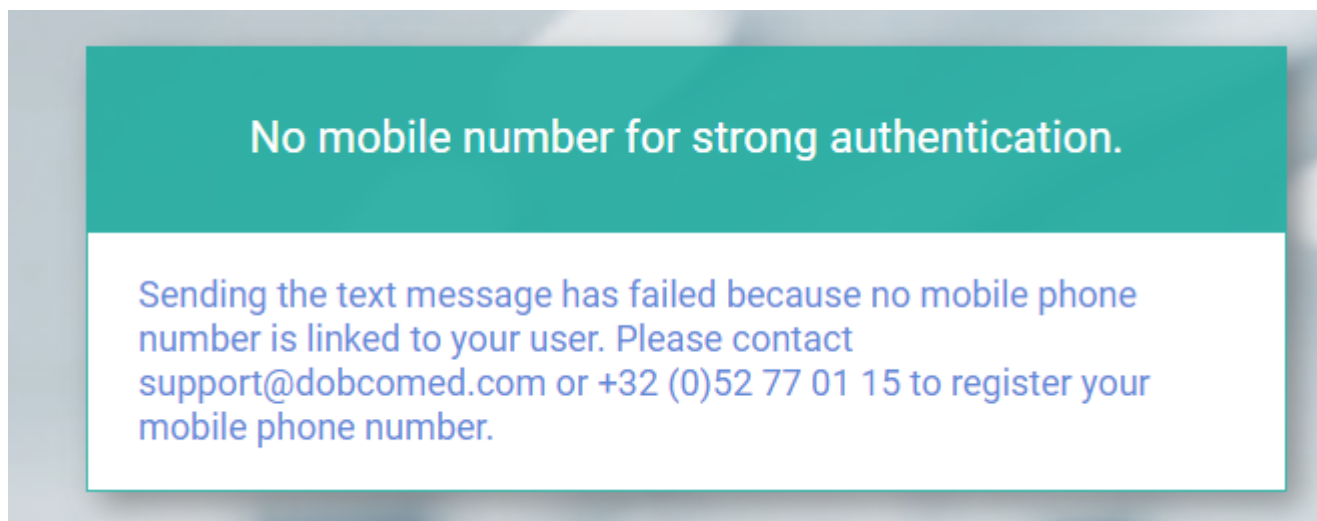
No mobile number for strong authentication.

Sending the text message has failed because no mobile phone number is linked to your user. Please contact support@dobcomed.com or +32 (0)52 77 01 15 to register your mobile phone number.